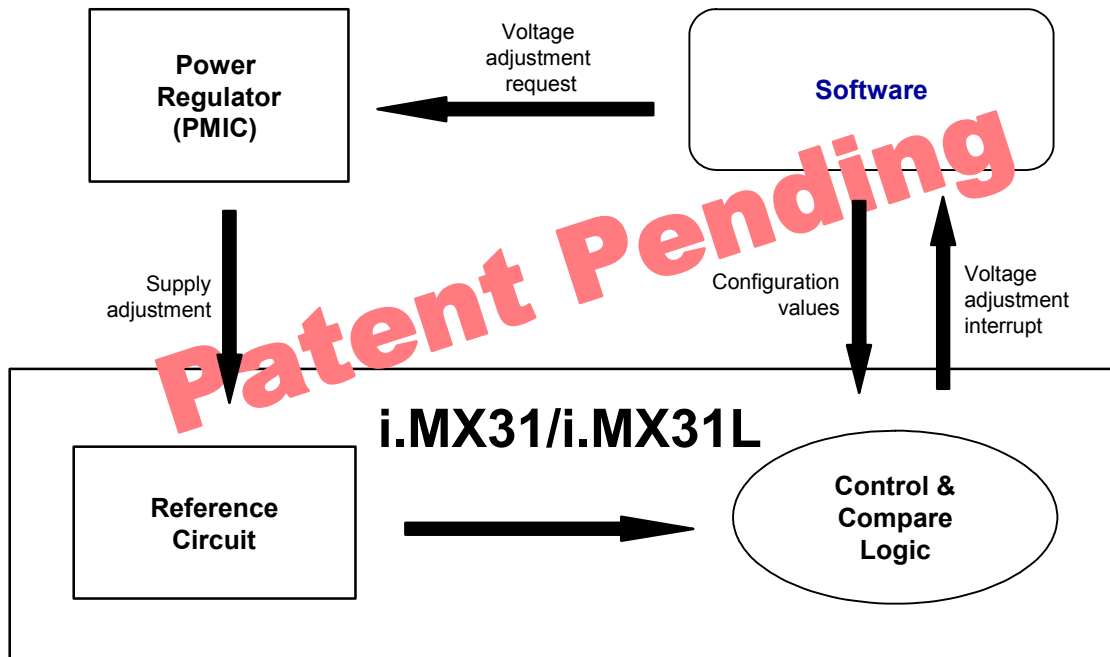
Power Regulator (PMIC)

Voltage adjustment request

Software

Supply adjustment

Configuration values

Voltage adjustment interrupt

Patent Pending

i.MX31/i.MX31L

Reference Circuit

Control & Compare Logic